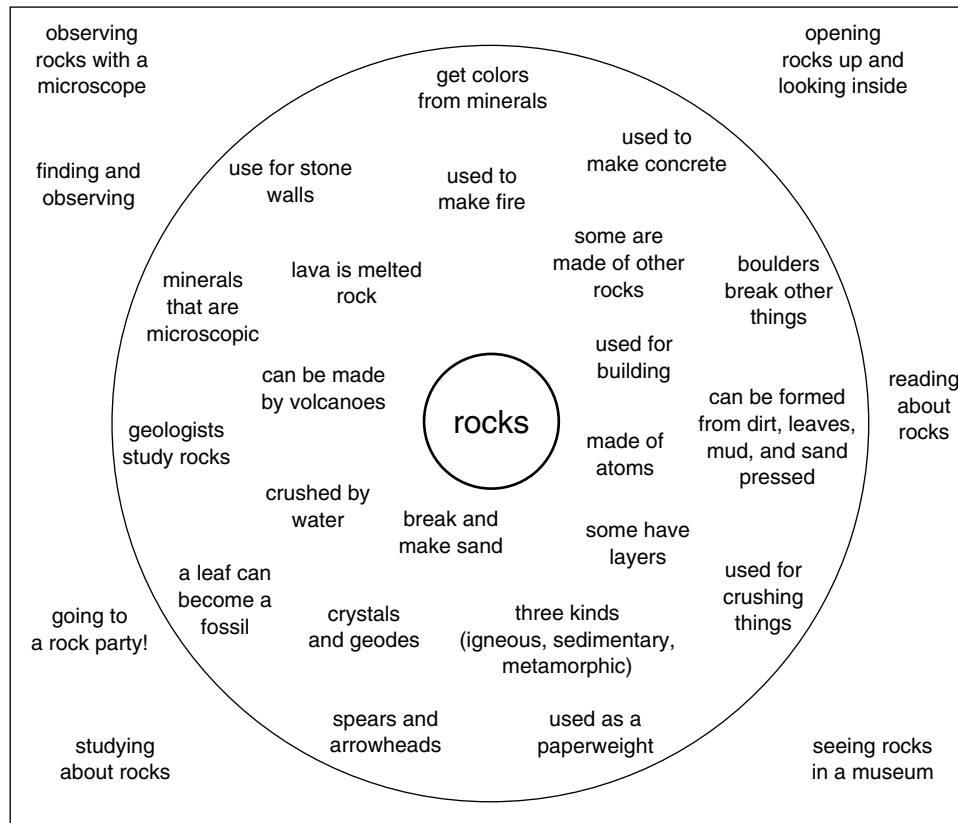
observing rocks with a microscope

opening rocks up and looking inside

get colors from minerals

used to make concrete

finding and observing

use for stone walls

used to make fire

some are made of other rocks

minerals that are microscopic

lava is melted rock

boulders break other things

used for building

can be made by volcanoes

rocks

can be formed from dirt, leaves, mud, and sand pressed

reading about rocks

geologists study rocks

made of atoms

crushed by water

break and make sand

some have layers

a leaf can become a fossil

used for crushing things

going to a rock party!

crystals and geodes

three kinds (igneous, sedimentary, metamorphic)

spears and arrowheads

used as a paperweight

studying about rocks

seeing rocks in a museum